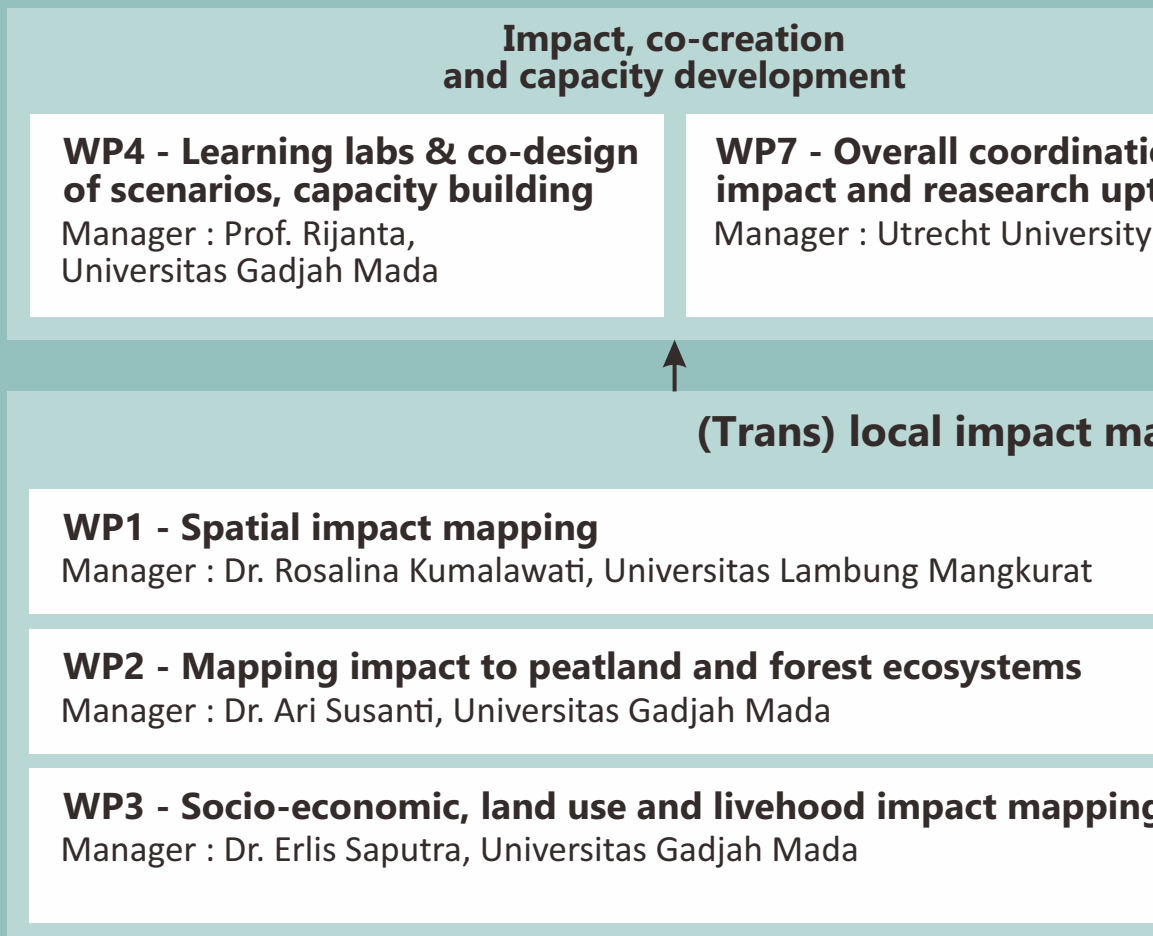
Impact, co-creation and capacity development

WP4 - Learning labs & co-design of scenarios, capacity building
Manager : Prof. Rijanta, Universitas Gadjah Mada

WP7 - Overall coordinati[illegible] impact and reasearch up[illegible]
Manager : Utrecht University

(Trans) local impact ma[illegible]

WP1 - Spatial impact mapping
Manager : Dr. Rosalina Kumalawati, Universitas Lambung Mangkurat

WP2 - Mapping impact to peatland and forest ecosystems
Manager : Dr. Ari Susanti, Universitas Gadjah Mada

WP3 - Socio-economic, land use and livehood impact mappin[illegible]
Manager : Dr. Erlis Saputra, Universitas Gadjah Mada